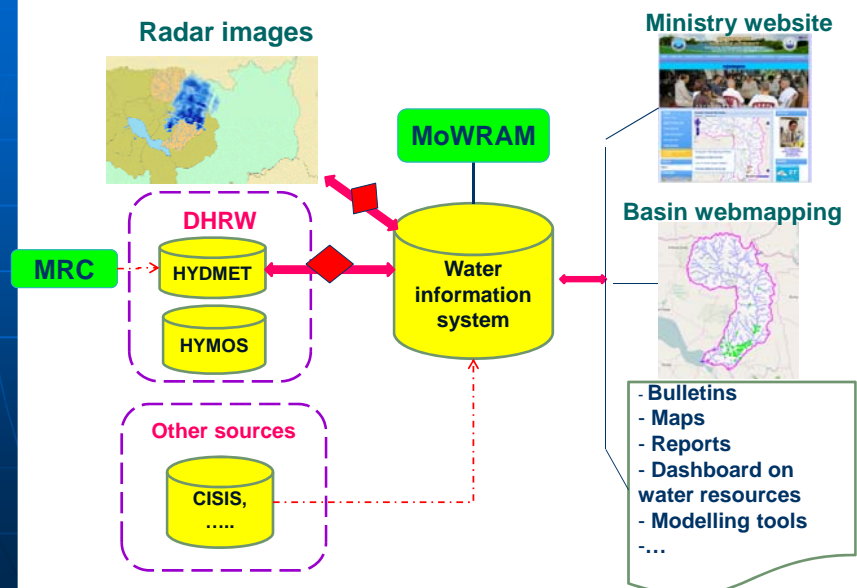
Radar images

Ministry website

MoWRAM

DHRW

MRC

HYDMET

HYMOS

Water information system

Basin webmapping

Other sources

CISIS, …..

- Bulletins
- Maps
- Reports
- Dashboard on water resources
- Modelling tools
-…